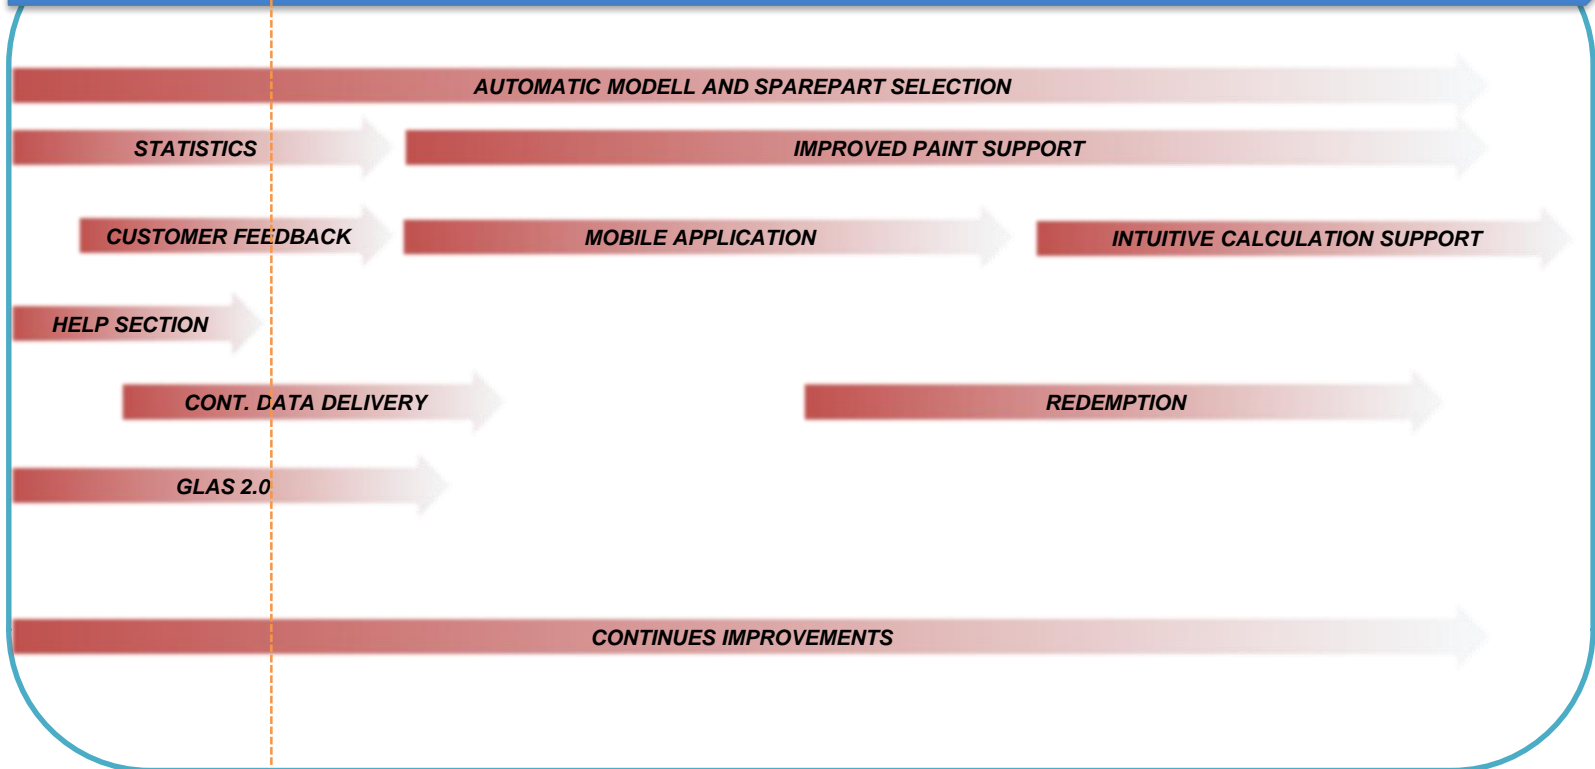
AUTOMATIC MODELL AND SPAREPART SELECTION

STATISTICS

IMPROVED PAINT SUPPORT

CUSTOMER FEEDBACK

MOBILE APPLICATION

INTUITIVE CALCULATION SUPPORT

HELP SECTION

CONT. DATA DELIVERY

REDEMPTION

GLAS 2.0

CONTINUES IMPROVEMENTS